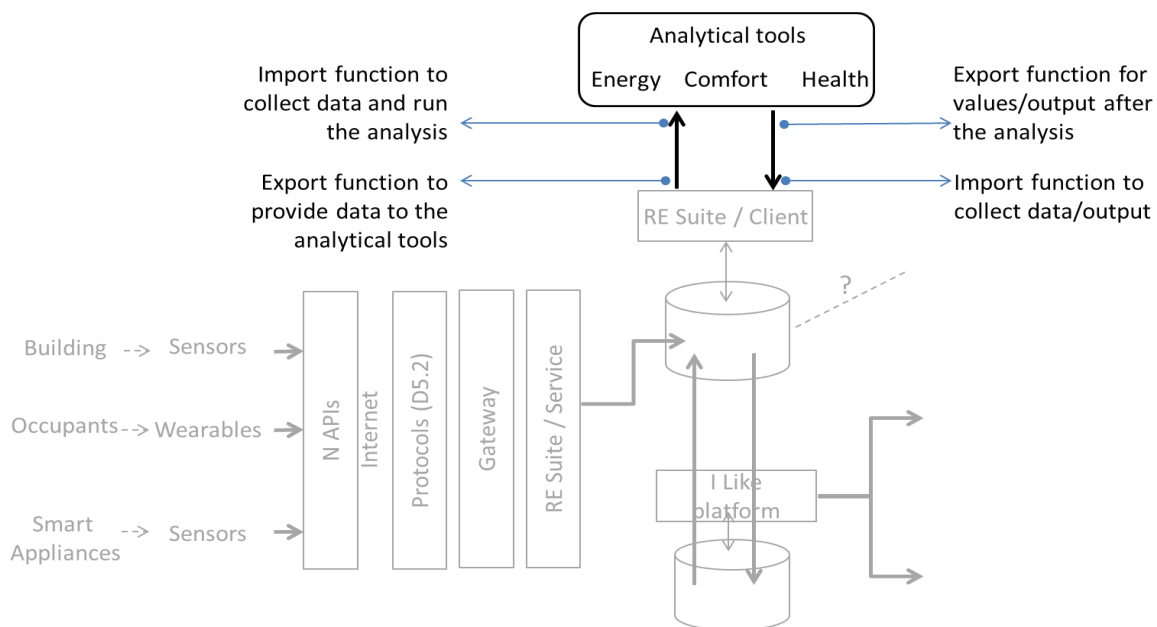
Analytical tools
Energy Comfort Health

Import function to collect data and run the analysis

Export function to provide data to the analytical tools

Export function for values/output after the analysis

Import function to collect data/output

RE Suite / Client

?

Building --> Sensors

Occupants --> Wearables

Smart Appliances --> Sensors

N APIs

Internet

Protocols (D5.2)

Gateway

RE Suite / Service

I Like platform